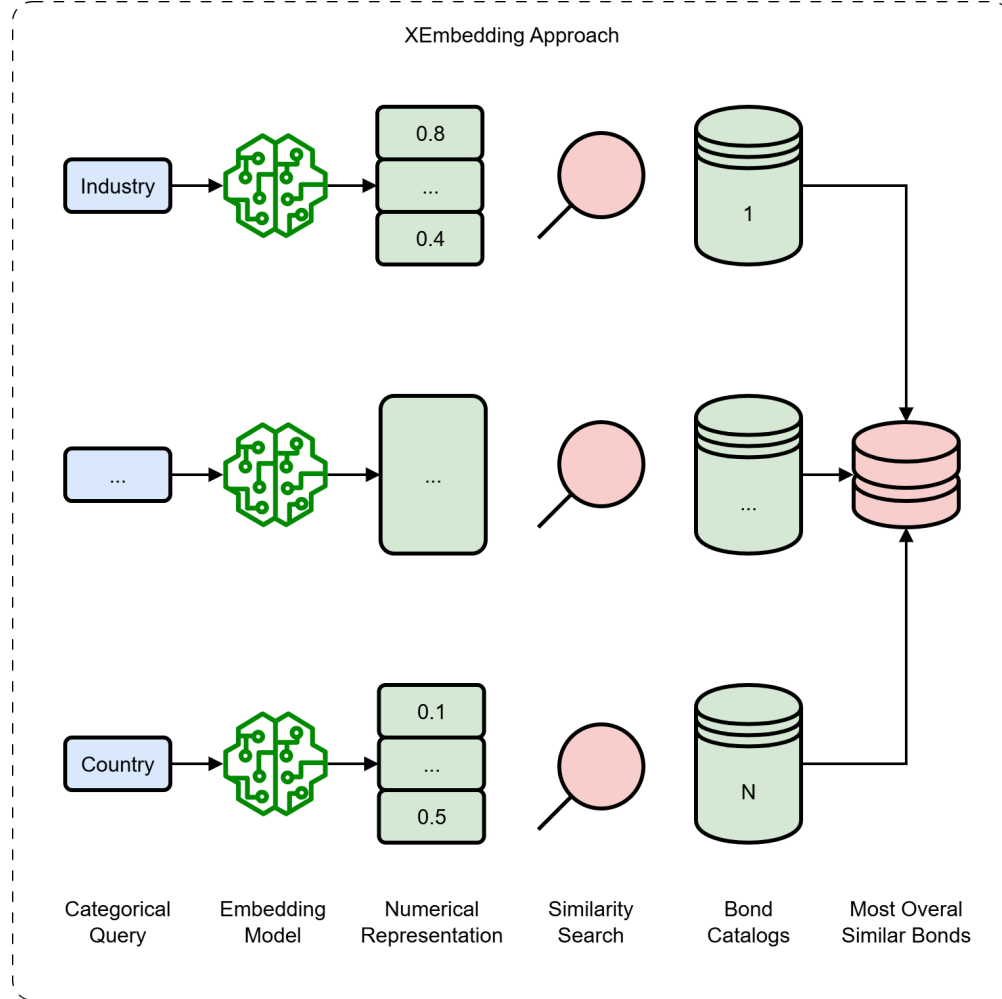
XEmbedding Approach

Industry

0.8

...

0.4

1

...

...

...

Country

0.1

...

0.5

N

Categorical Query

Embedding Model

Numerical Representation

Similarity Search

Bond Catalogs

Most Overal Similar Bonds